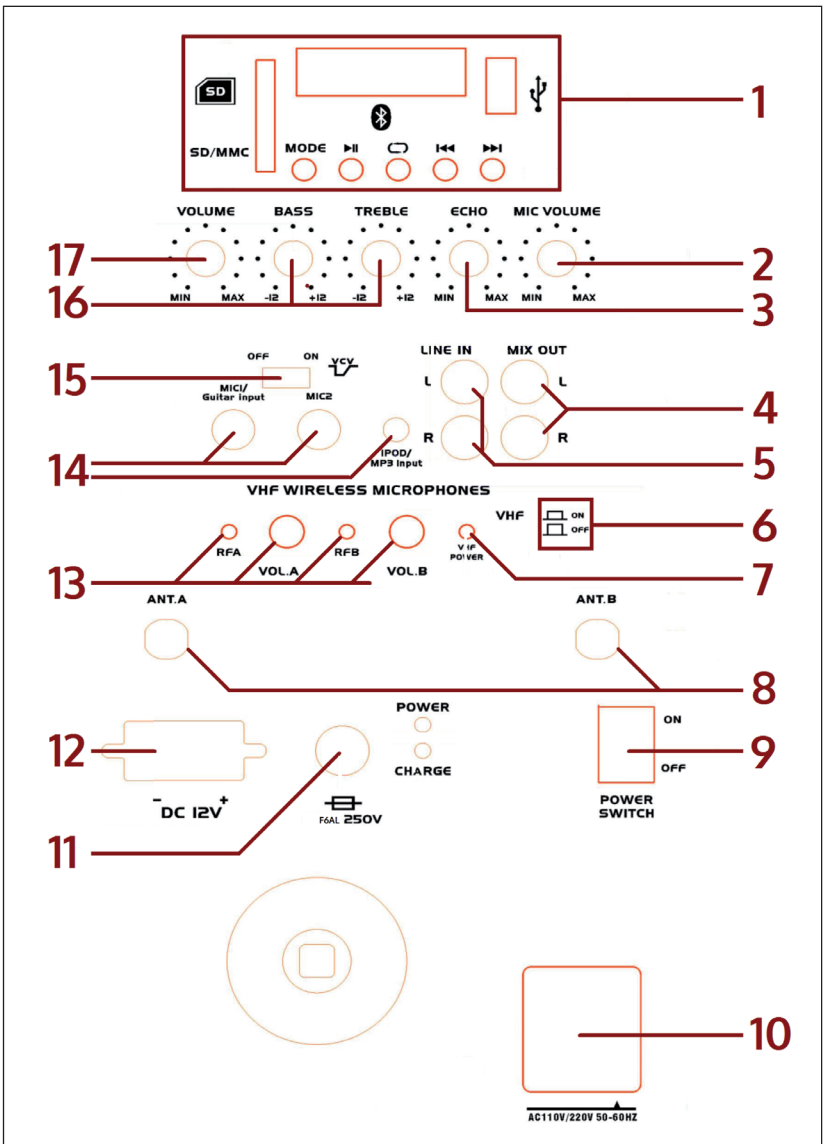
SD

SD/MMC

MODE ⏯ ⏮ ⏭

1

VOLUME BASS TREBLE ECHO MIC VOLUME

17

MIN MAX -12 +12 -12 +12 MIN MAX MIN MAX

2

16

3

OFF ON VCV

15

LINE IN

MIX OUT

L

L

MIC1/ Guitar input

MIC2

4

R

R

14

IPOD/ MP3 Input

5

VHF WIRELESS MICROPHONES

VHF

ON

OFF

6

RFA

RFB

VHF POWER

VOL.A

VOL.B

13

7

ANT.A

ANT.B

8

POWER

ON

12

9

CHARGE

OFF

$^{-}$DC 12V$^{+}$

POWER SWITCH

F6AL 250V

11

10

AC110V/220V 50-60HZ